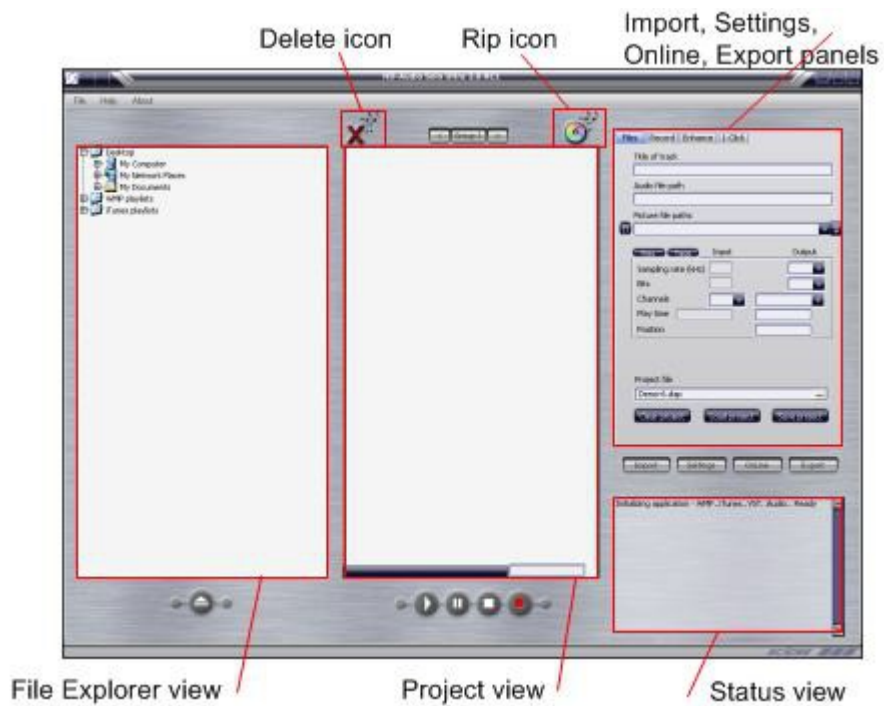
Delete icon

Rip icon

Import, Settings, Online, Export panels

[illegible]

File Help About

Desktop
My Computer
My Network Places
My Documents
WMP playlists
iTunes playlists

Files Record Enhance 1-Click

Title of track

Audio file path

Picture file path

Input Output

Sampling rate (kHz)

Bits

Channels

Play time

Position

Project file

Demo-6.dap

Import Settings Online Export

Initializing application... WMP...iTunes...VST... Audio... Ready

File Explorer view

Project view

Status view